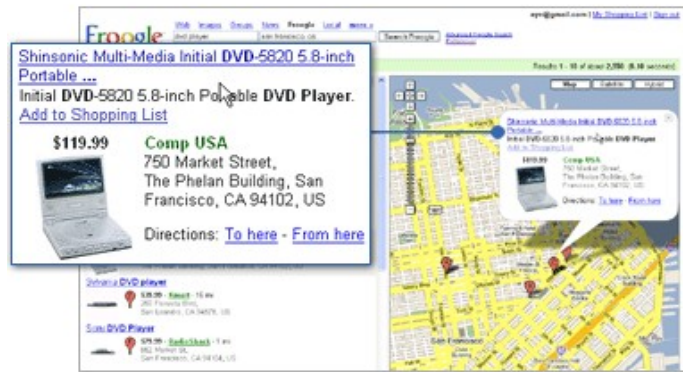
Froogle

Web Images Groups News Froogle Local more »

dvd player

san francisco, ca

Search Froogle

Advanced Froogle Search
Preferences

nyc@gmail.com | My Shopping List | Sign out

Results 1 - 10 of about 2,550 (0.10 seconds)

Shinsonic Multi-Media Initial DVD-5820 5.8-inch Portable ...
Initial DVD-5820 5.8-inch Portable DVD Player.
Add to Shopping List

$119.99

Comp USA
750 Market Street,
The Phelan Building, San Francisco, CA 94102, US

Directions: To here - From here

Map Satellite Hybrid

Shinsonic Multi-Media Initial DVD-5820 5.8-inch Portable ...
Initial DVD-5820 5.8-inch Portable DVD Player.
Add to Shopping List

$119.99

Comp USA
750 Market Street, The Phelan Building, San Francisco, CA 94102, US

Directions: To here - From here

Sylvania DVD player

$39.99 - Kmart - 15 mi
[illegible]
San Francisco, CA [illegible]

Sony DVD Player

$79.99 - RadioShack - 1 mi
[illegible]
San Francisco, CA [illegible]

San Francisco